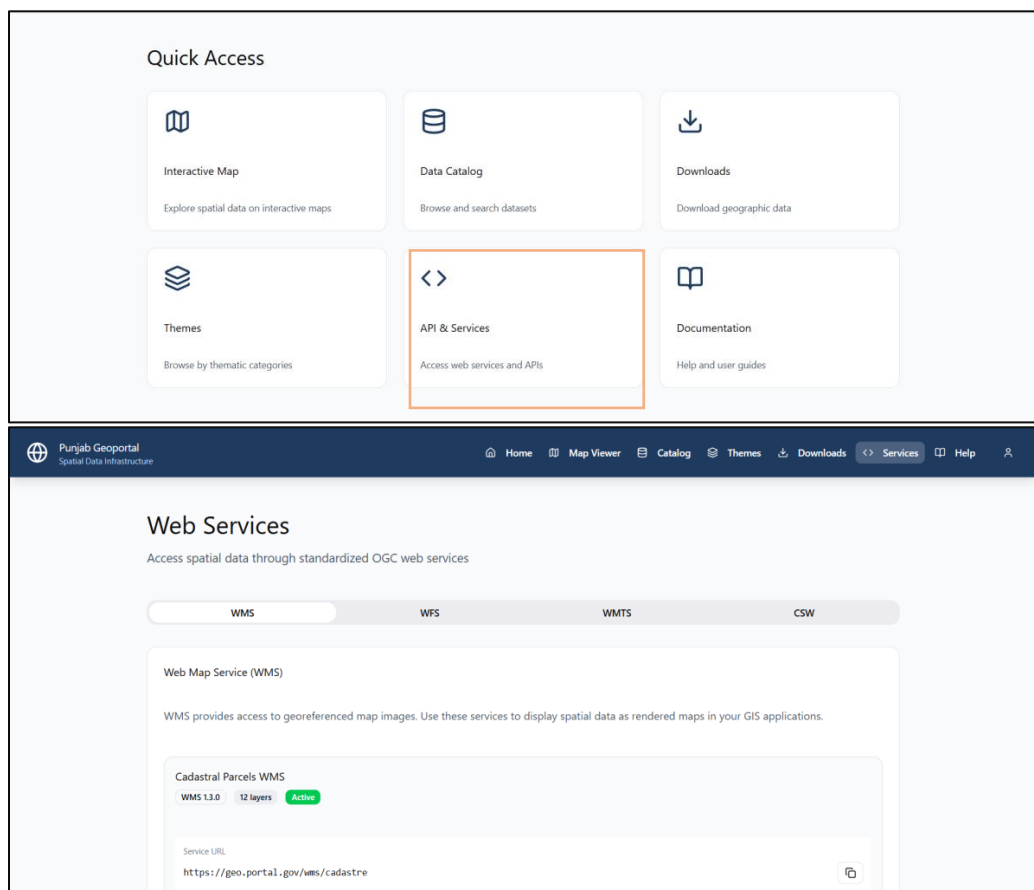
Quick Access

Interactive Map

Explore spatial data on interactive maps

Data Catalog

Browse and search datasets

Downloads

Download geographic data

Themes

Browse by thematic categories

API & Services

Access web services and APIs

Documentation

Help and user guides

Punjab Geoportal
Spatial Data Infrastructure

Home Map Viewer Catalog Themes Downloads Services Help

Web Services

Access spatial data through standardized OGC web services

| WMS | WFS | WMTS | CSW |
|---|---|---|---|

Web Map Service (WMS)

WMS provides access to georeferenced map images. Use these services to display spatial data as rendered maps in your GIS applications.

Cadastral Parcels WMS

WMS 1.3.0 12 layers Active

Service URL

https://geo.portal.gov/wms/cadastre